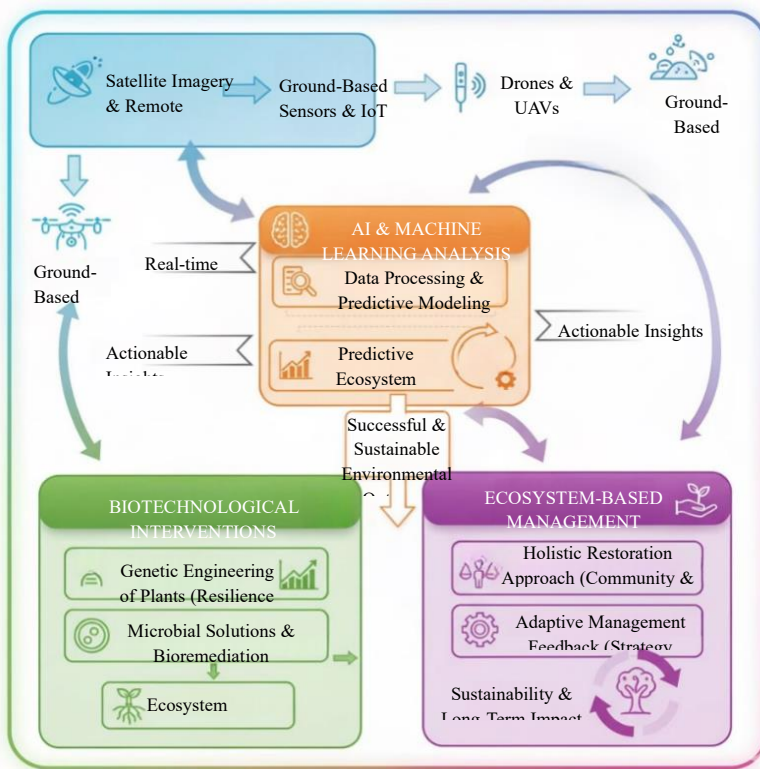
Satellite Imagery & Remote

Ground-Based Sensors & IoT

Drones & UAVs

Ground-Based

Ground-Based

AI & MACHINE LEARNING ANALYSIS

Real-time

Data Processing & Predictive Modeling

Actionable Insights

Actionable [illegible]

Predictive Ecosystem

Successful & Sustainable Environmental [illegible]

BIOTECHNOLOGICAL INTERVENTIONS

Genetic Engineering of Plants (Resilience

Microbial Solutions & Bioremediation

Ecosystem

ECOSYSTEM-BASED MANAGEMENT

Holistic Restoration Approach (Community &

Adaptive Management Feedback (Strategy

Sustainability & Long-Term Impact